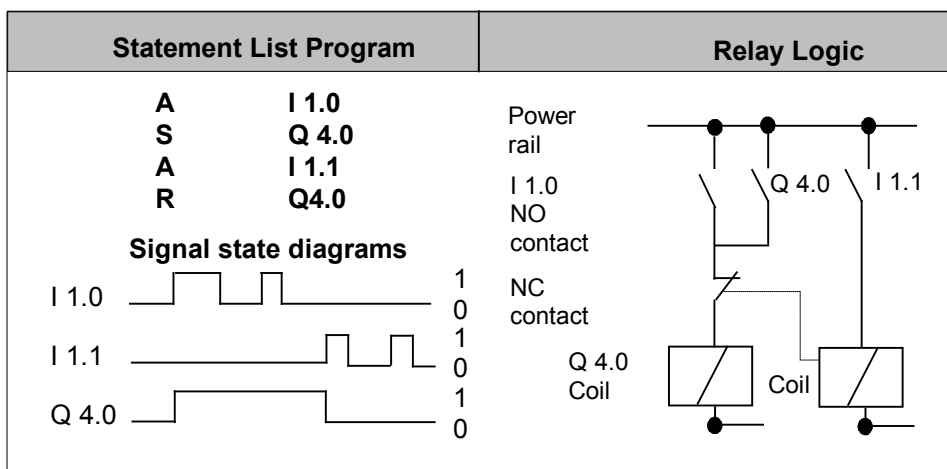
| Statement List Program | Relay Logic |
|---|---|

A I 1.0
S Q 4.0
A I 1.1
R Q4.0

Signal state diagrams

I 1.0 1 0

I 1.1 1 0

Q 4.0 1 0

Power rail

I 1.0 NO contact

Q 4.0

I 1.1

NC contact

Q 4.0 Coil

Coil